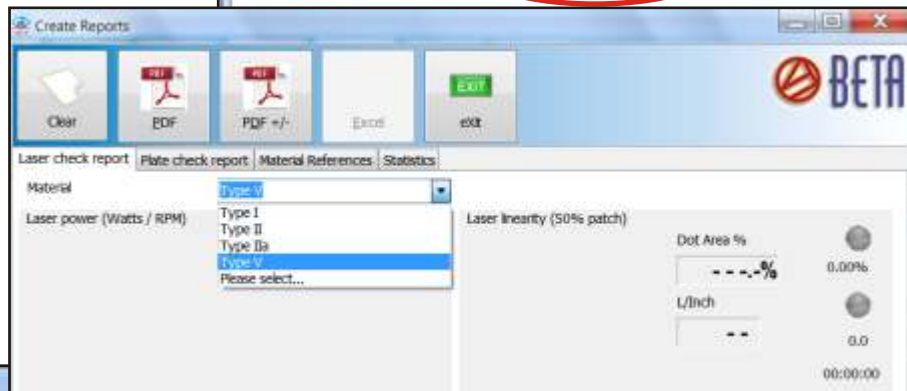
Create Reports

Clear

PDF

PDF

PDF

PDF +/-

Excel

EXIT

eXit

BETA

Laser check report | Plate check report | Material References | Statistics

Material

Type V

Type I
Type II
Type IIa
Type V
Please select...

Laser power (Watts / RPM)

Laser linearity (50% patch)

Dot Area %

- - -.-%

0.00%

L/Inch

- -

0.0

00:00:00